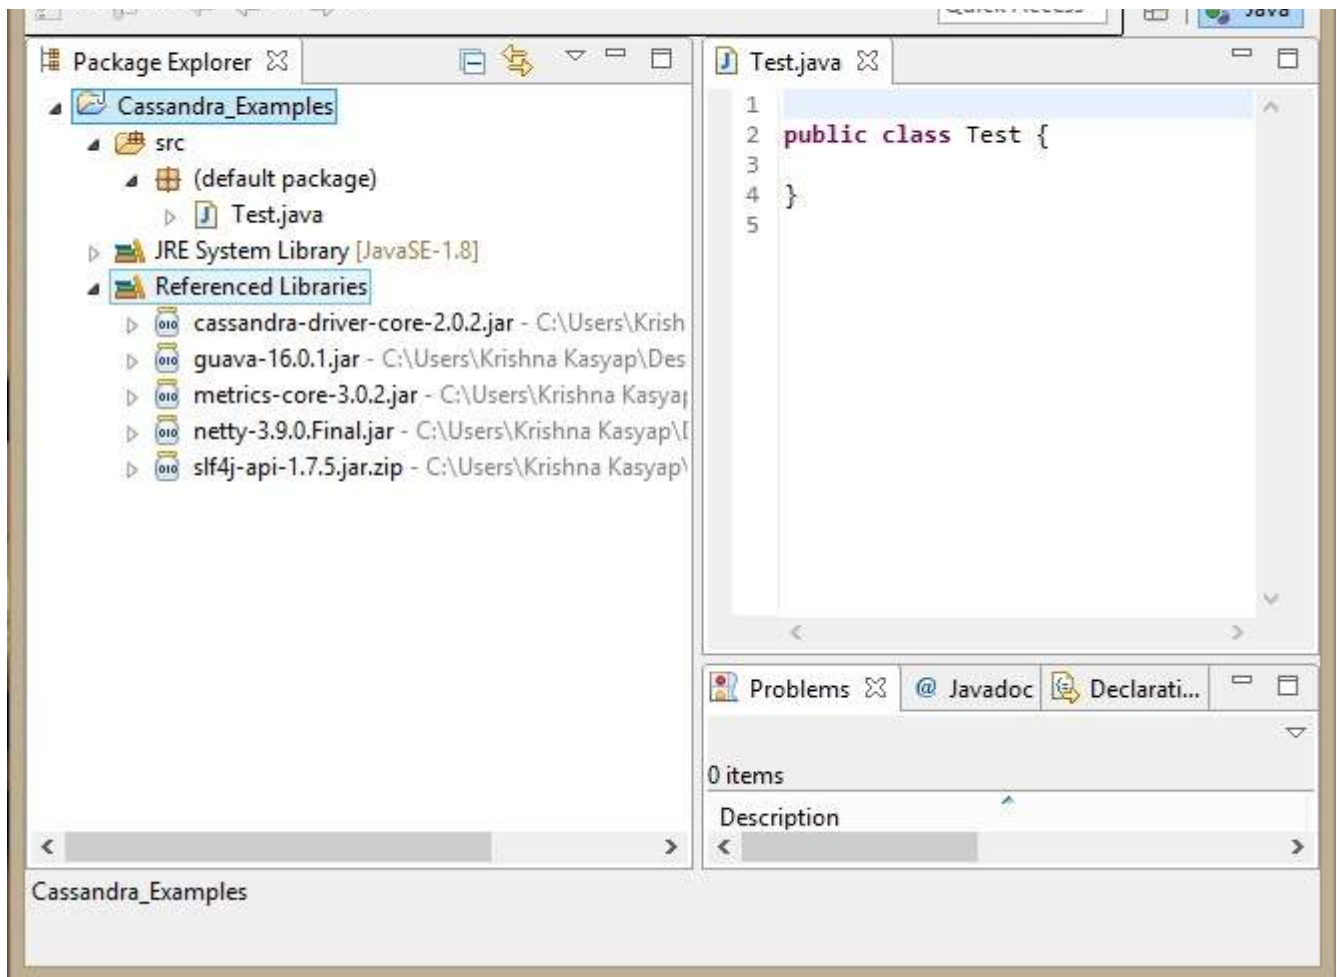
Quick Access
Java

Package Explorer
Cassandra_Examples
src
(default package)
Test.java
JRE System Library [JavaSE-1.8]
Referenced Libraries
cassandra-driver-core-2.0.2.jar - C:\Users\Krish
guava-16.0.1.jar - C:\Users\Krishna Kasyap\Des
metrics-core-3.0.2.jar - C:\Users\Krishna Kasya
netty-3.9.0.Final.jar - C:\Users\Krishna Kasyap\
slf4j-api-1.7.5.jar.zip - C:\Users\Krishna Kasyap\

Test.java
1
2 public class Test {
3
4 }
5

Problems
@ Javadoc
Declarati...
0 items
Description

Cassandra_Examples